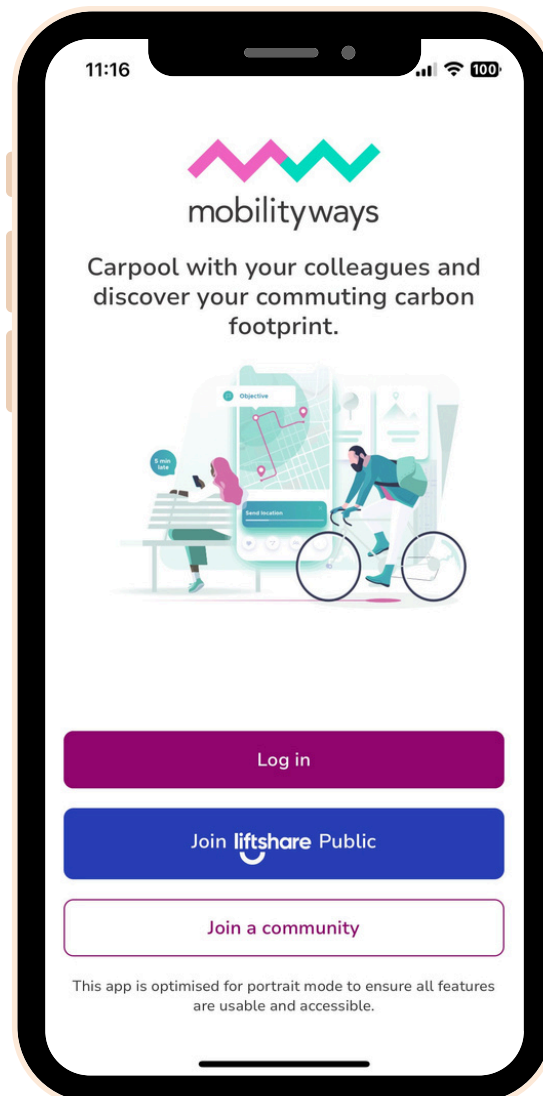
11:16

100

mobilityways

Carpool with your colleagues and discover your commuting carbon footprint.

Objective

5 min late

Send location

Log in

Join liftshare Public

Join a community

This app is optimised for portrait mode to ensure all features are usable and accessible.